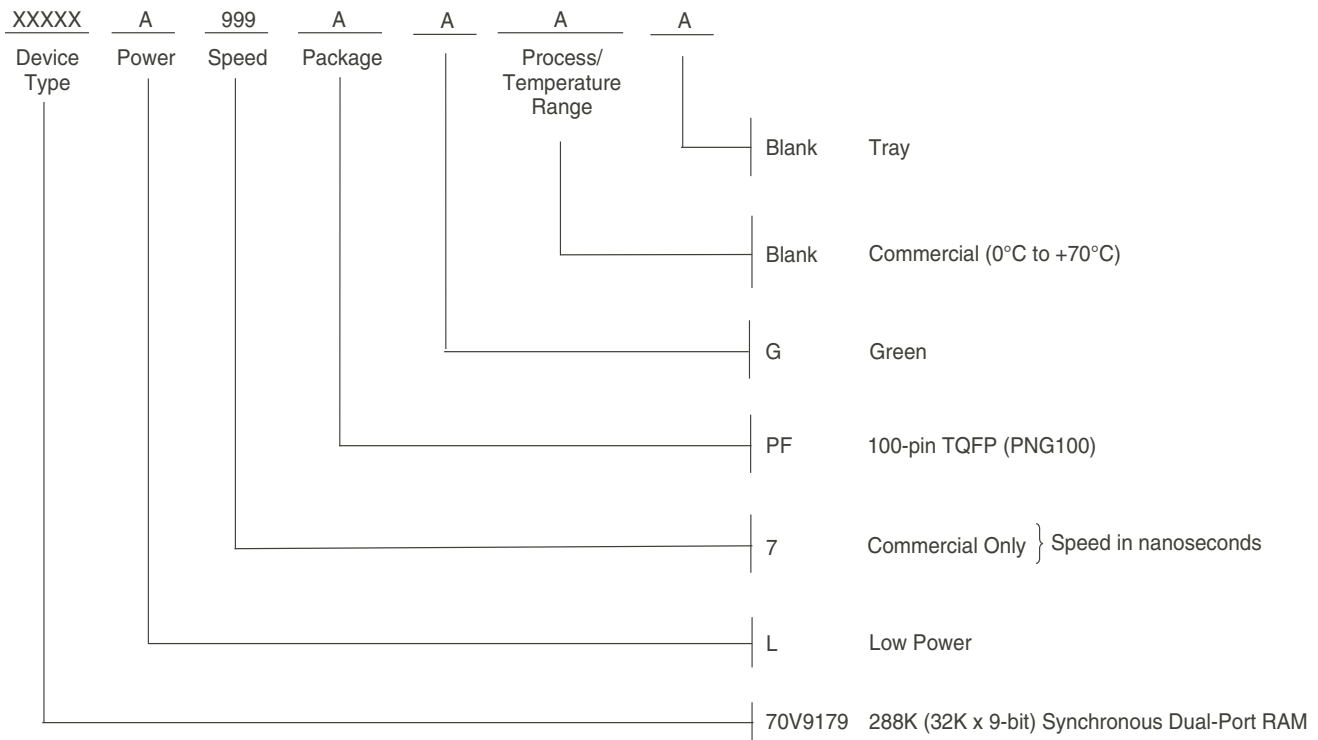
XXXXX A 999 A A A A

Device Type Power Speed Package Process/ Temperature Range

Blank Tray

Blank Commercial (0°C to +70°C)

G Green

PF 100-pin TQFP (PNG100)

7 Commercial Only } Speed in nanoseconds

L Low Power

70V9179 288K (32K x 9-bit) Synchronous Dual-Port RAM